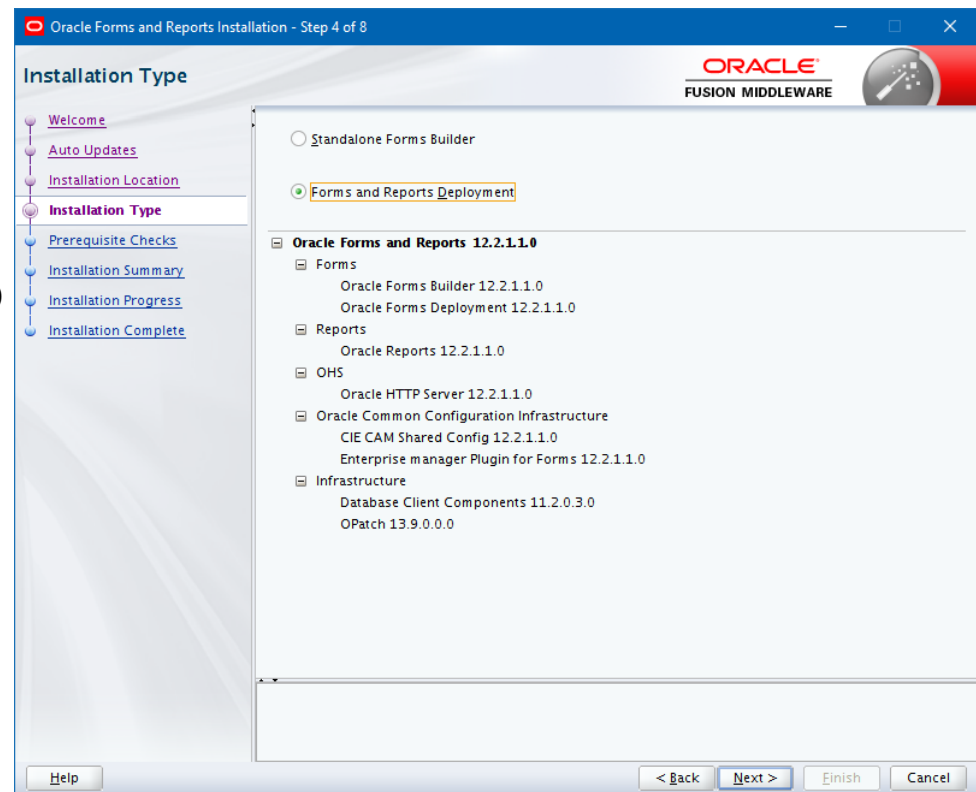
Oracle Forms and Reports Installation - Step 4 of 8

Installation Type

ORACLE
FUSION MIDDLEWARE

Welcome
Auto Updates
Installation Location
Installation Type
Prerequisite Checks
Installation Summary
Installation Progress
Installation Complete

Standalone Forms Builder

Forms and Reports Deployment

Oracle Forms and Reports 12.2.1.1.0
Forms
Oracle Forms Builder 12.2.1.1.0
Oracle Forms Deployment 12.2.1.1.0
Reports
Oracle Reports 12.2.1.1.0
OHS
Oracle HTTP Server 12.2.1.1.0
Oracle Common Configuration Infrastructure
CIE CAM Shared Config 12.2.1.1.0
Enterprise manager Plugin for Forms 12.2.1.1.0
Infrastructure
Database Client Components 11.2.0.3.0
OPatch 13.9.0.0.0

Help

< Back

Next >

Finish

Cancel